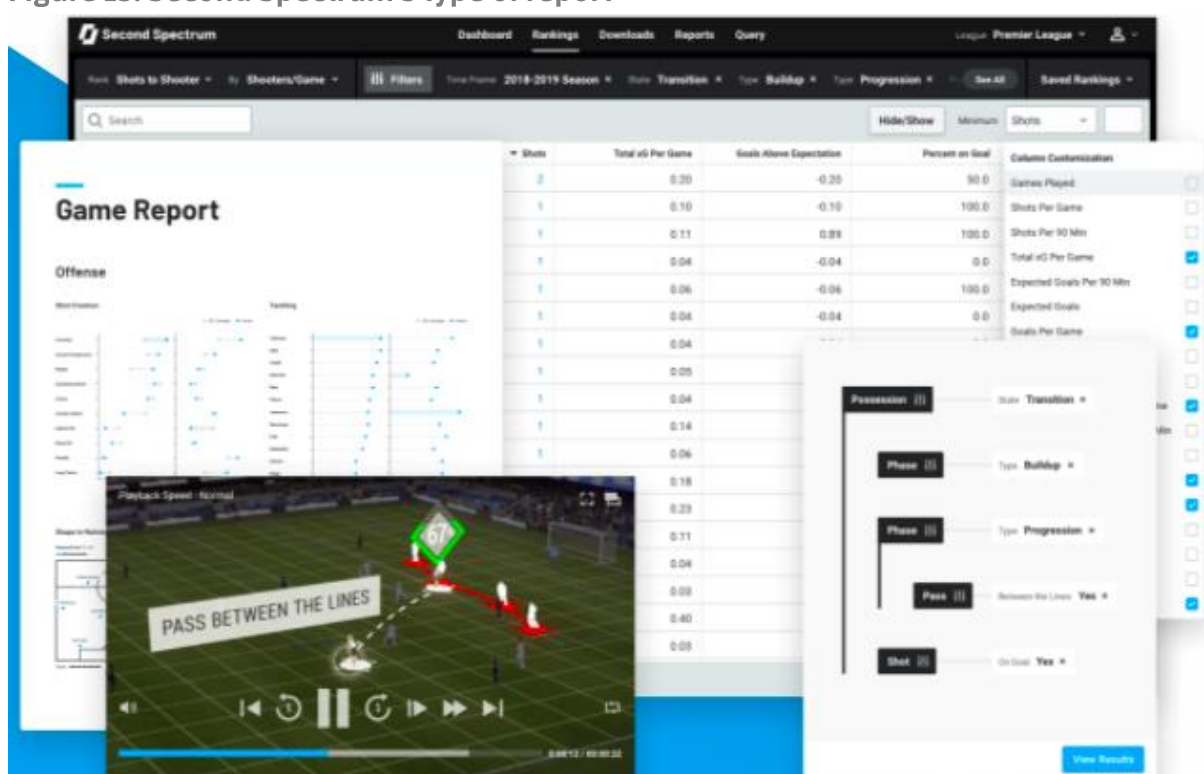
Figure 1: Second Spectrum's type of report

Second Spectrum

Dashboard Rankings Downloads Reports Query

League Premier League

Rank Shots to Shooter By Shooters/Game Filters Time Frame 2018-2019 Season State Transition Type Buildup Type Progression See All Saved Rankings

Search

Hide/Show Minimum Shots

| Shots | Total xG Per Game | Goals Above Expectation | Percent on Goal |
|---|---|---|---|
| 2 | 0.20 | -0.20 | 50.0 |
| 1 | 0.10 | -0.10 | 100.0 |
| 1 | 0.11 | 0.89 | 100.0 |
| 1 | 0.04 | -0.04 | 0.0 |
| 1 | 0.06 | -0.06 | 100.0 |
| 1 | 0.04 | -0.04 | 0.0 |
| 1 | 0.04 | | |
| 1 | 0.05 | | |
| 1 | 0.04 | | |
| 1 | 0.14 | | |
| 1 | 0.06 | | |
| | 0.18 | | |
| | 0.23 | | |
| | 0.11 | | |
| | 0.04 | | |
| | 0.03 | | |
| | 0.40 | | |
| | 0.03 | | |

Column Customization
Games Played
Shots Per Game
Shots Per 90 Min
Total xG Per Game
Expected Goals Per 90 Min
Expected Goals
Goals Per Game

Game Report

Offense

Playback Speed · Normal

67

PASS BETWEEN THE LINES

Possession State Transition
Phase Type Buildup
Phase Type Progression
Pass Between the Lines Yes
Shot On Goal Yes

View Results